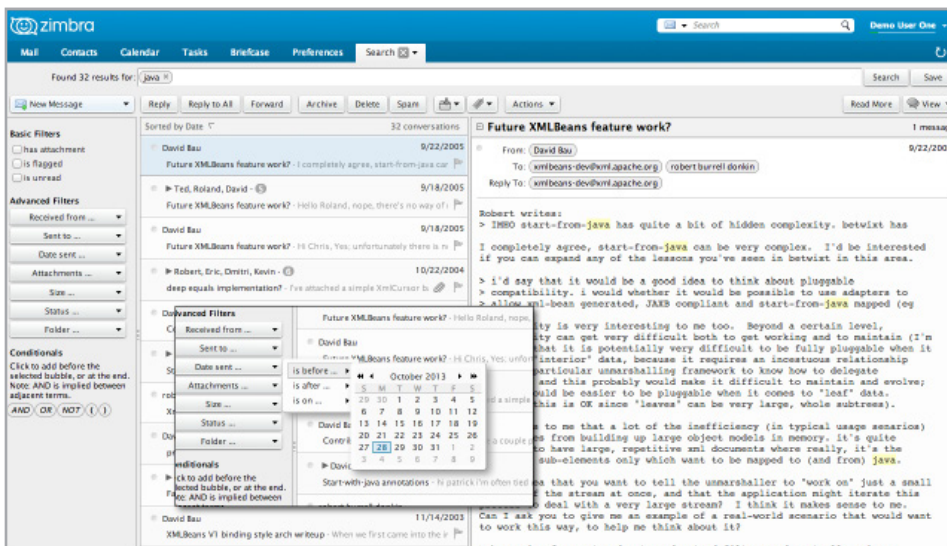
zimbra

Search

Demo User One

Mail Contacts Calendar Tasks Briefcase Preferences Search

Found 32 results for: java

Search Save

New Message

Reply Reply to All Forward Archive Delete Spam Actions

Read More View

Basic Filters
has attachment
is flagged
is unread

Advanced Filters
Received from ...
Sent to ...
Date sent ...
Attachments ...
Size ...
Status ...
Folder ...

Conditionals
Click to add before the selected bubble, or at the end. Note: AND is implied between adjacent terms.
AND OR NOT ( )

Sorted by Date 32 conversations

David Bau 9/22/2005
Future XMLBeans feature work? - I completely agree, start-from-java car

Ted, Roland, David 9/18/2005
Future XMLBeans feature work? - Hello Roland, nope, there's no way of i

David Bau 9/18/2005
Future XMLBeans feature work? - Hi Chris, Yes; unfortunately there is n

Robert, Eric, Dmitri, Kevin 10/22/2004
deep equals implementation? - I've attached a simple XmlCursor b

Advanced Filters
Received from ...
Sent to ...
Date sent ...
Attachments ...
Size ...
Status ...
Folder ...

Conditionals
Click to add before the selected bubble, or at the end. Note: AND is implied between

is before ...
is after ...
is on ...

October 2013
S M T W T F S
29 30 1 2 3 4 5
6 7 8 9 10 11 12
13 14 15 16 17 18 19
20 21 22 23 24 25 26
27 28 29 30 31 1 2
3 4 5 6 7 8 9

Future XMLBeans feature work? - Hello Roland, nope,
David Bau
Future XMLBeans feature work? - Hi Chris, Yes; unfor
Start-with-java annotations - hi patrick i'm often tied

David Bau 11/14/2003
XMLBeans V1 binding style arch writeup - When we first came into the

Future XMLBeans feature work?

From: David Bau 9/22/200
To: xmlbeans-dev@xml.apache.org robert burrell donkin
Reply To: xmlbeans-dev@xml.apache.org

Robert writes:
> IMHO start-from-java has quite a bit of hidden complexity. betwixt has

I completely agree, start-from-java can be very complex. I'd be interested if you can expand any of the lessons you've seen in betwixt in this area.

> i'd say that it would be a good idea to think about pluggable
> compatibility. i would whether it would be possible to use adapters to
> allow xml-bean generated, JAXB compliant and start-from-java mapped (eg

ity is very interesting to me too. Beyond a certain level,
ity can get very difficult both to get working and to maintain (I'm
hat it is potentially very difficult to be fully pluggable when it
interior" data, because it requires an incestuous relationship
particular unmarshalling framework to know how to delegate
and this probably would make it difficult to maintain and evolve;
be easier to be pluggable when it comes to "leaf" data.
his is OK since 'leaves' can be very large, whole subtrees).

s to me that a lot of the inefficiency (in typical usage senarios)
s from building up large object models in memory. it's quite
to have large, repetitive xml documents where really, it's the
sub-elements only which want to be mapped to (and from) java.

a that you want to tell the unmarshaller to "work on" just a small
the stream at once, and that the application might iterate this
deal with a very large stream? I think it makes sense to me.
Can I ask you to give me an example of a real-world scenario that would want to work this way, to help me think about it?